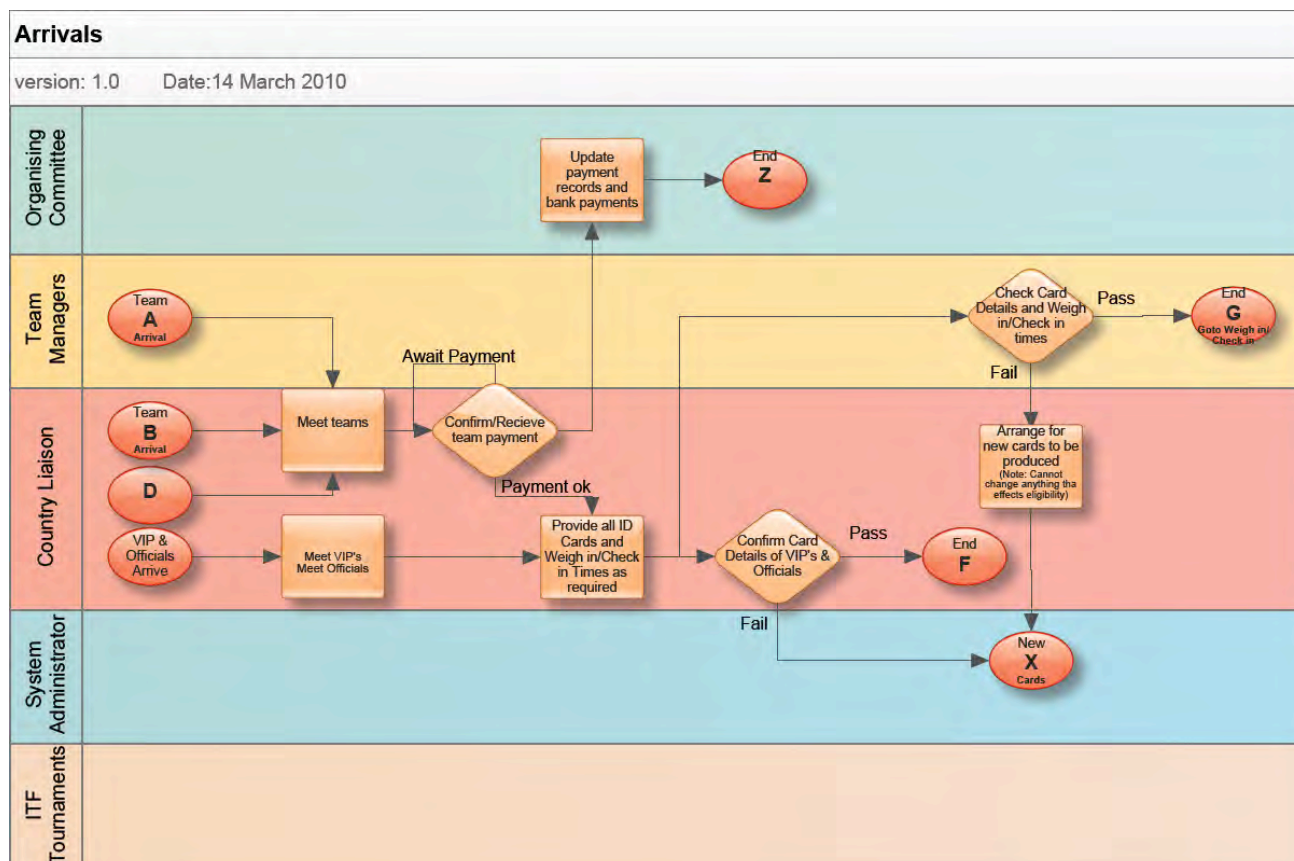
Arrivals

version: 1.0 Date:14 March 2010

Organising Committee

Update payment records and bank payments

End
Z

Team Managers

Team
A
Arrival

Check Card Details and Weigh in/Check in times

Pass

End
G
Goto Weigh in/ Check in

Fail

Await Payment

County Liaison

Team
B
Arrival

Meet teams

Confirm/Recieve team payment

D

Payment ok

Arrange for new cards to be produced
(Note: Cannot change anything tha effects eligibility)

VIP & Officials Arrive

Meet VIP's Meet Officials

Provide all ID Cards and Weigh in/Check in Times as required

Confirm Card Details of VIP's & Officials

Pass

End
F

Fail

System Administrator

New
X
Cards

ITF Tournaments